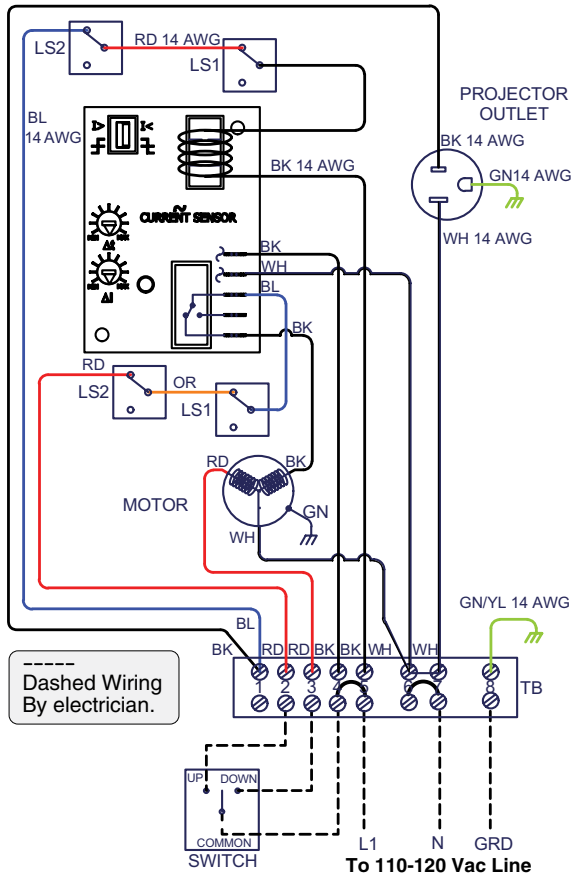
LS2
RD 14 AWG
LS1
BL
14 AWG
PROJECTOR
OUTLET
BK 14 AWG
GN14 AWG
BK 14 AWG
CURRENT SENSOR
WH 14 AWG
BK
WH
BL
BK
RD
LS2
OR
LS1
RD
BK
MOTOR
GN
WH
GN/YL 14 AWG
BL
BK
RD
RD
BK
BK
WH
WH
-----
Dashed Wiring
By electrician.
1
2
3
4
5
6
7
8
TB
UP
DOWN
COMMON
SWITCH
L1
N
GRD
To 110-120 Vac Line